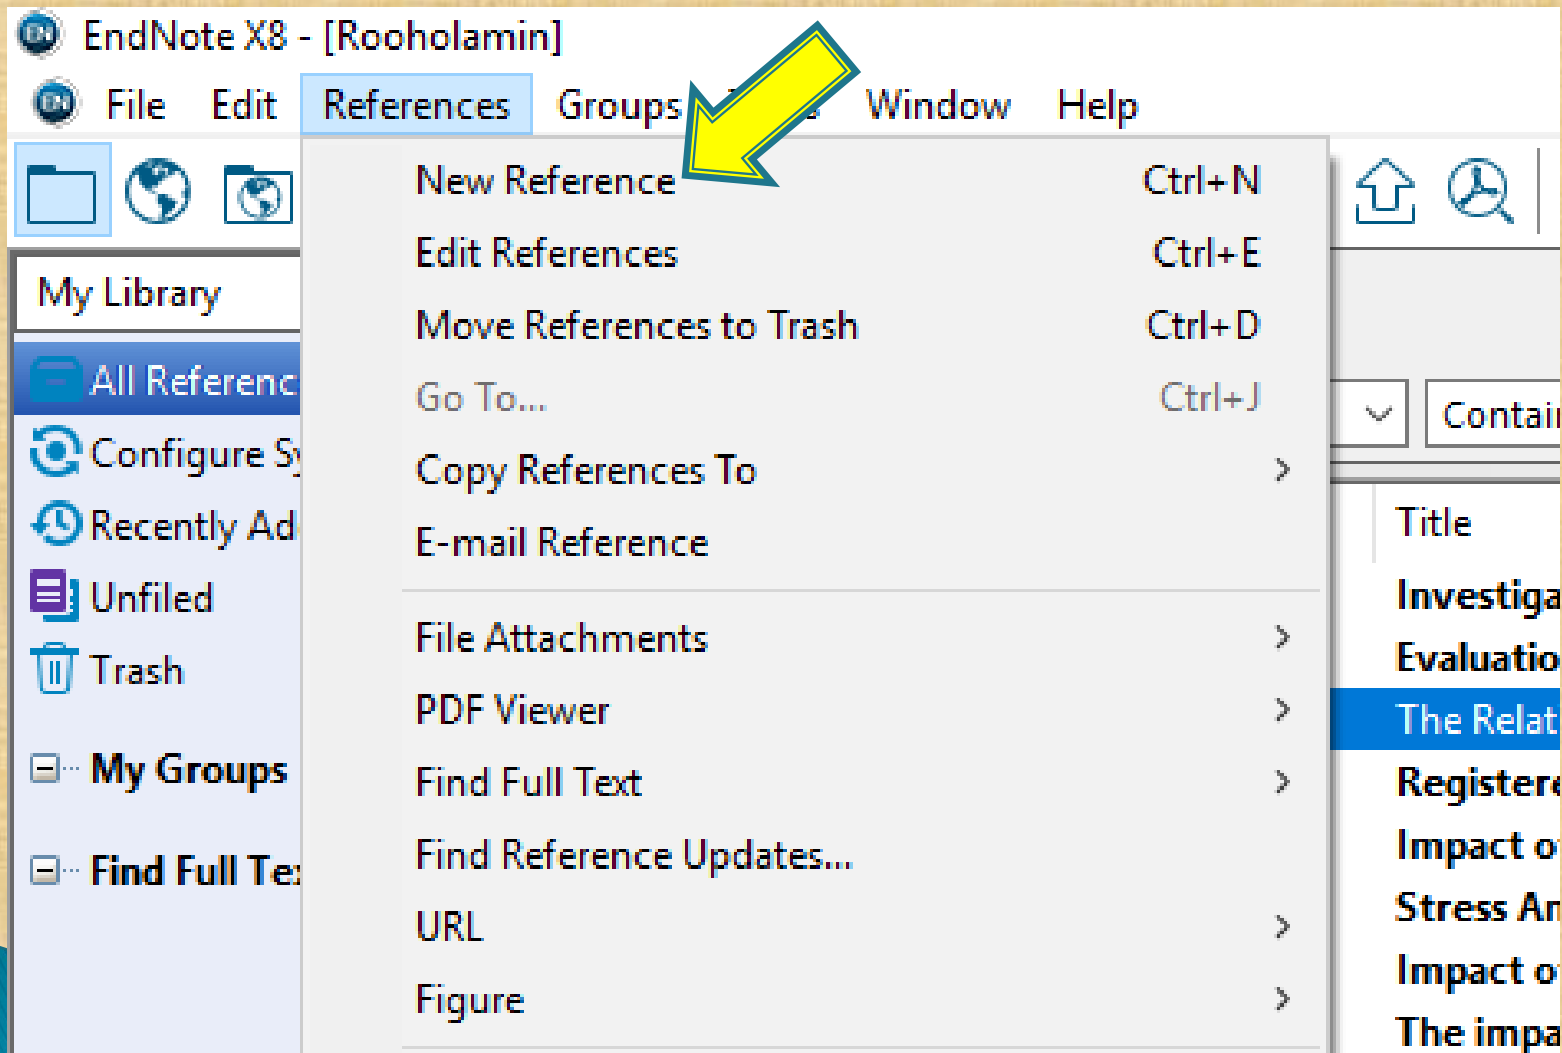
EndNote X8 - [Rooholamin]

File Edit References Groups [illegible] Window Help

My Library

All Referenc

Configure Sy

Recently Ad

Unfiled

Trash

My Groups

Find Full Te:

New Reference Ctrl+N

Edit References Ctrl+E

Move References to Trash Ctrl+D

Go To... Ctrl+J

Copy References To

E-mail Reference

File Attachments

PDF Viewer

Find Full Text

Find Reference Updates...

URL

Figure

Contai

Title

Investiga

Evaluatio

The Relat

Registere

Impact o

Stress An

Impact o

The impa